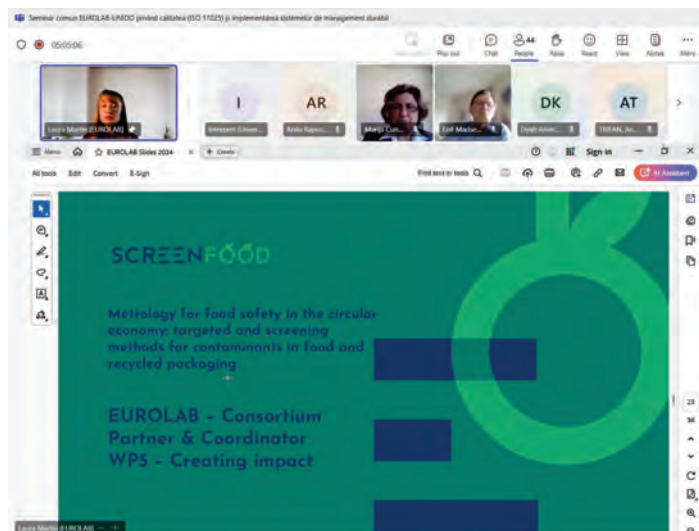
Seminar comun EUROLAB-UNIDO privind calitatea (ISO 17025) și implementarea sistemelor de management durabil

05:05:06

Pop out Chat People Raise React View Notes More

44

Laura Martin (EUROLAB)

I

AR

DK

AT

Interpret (Unve...

Anda Kapos...

Maria Cun...

Emil Madse...

Dyah Anan...

TRIFAN, An...

Menu EUROLAB Slides 2024- Create

Sign in

All tools Edit Convert E-Sign

Find text or tools

AI Assistant

SCREENFOOD

Metrology for food safety in the circular economy: targeted and screening methods for contaminants in food and recycled packaging

EUROLAB - Consortium Partner & Coordinator WP5 - Creating impact

23

36

Laura Martin (EUROLAB)